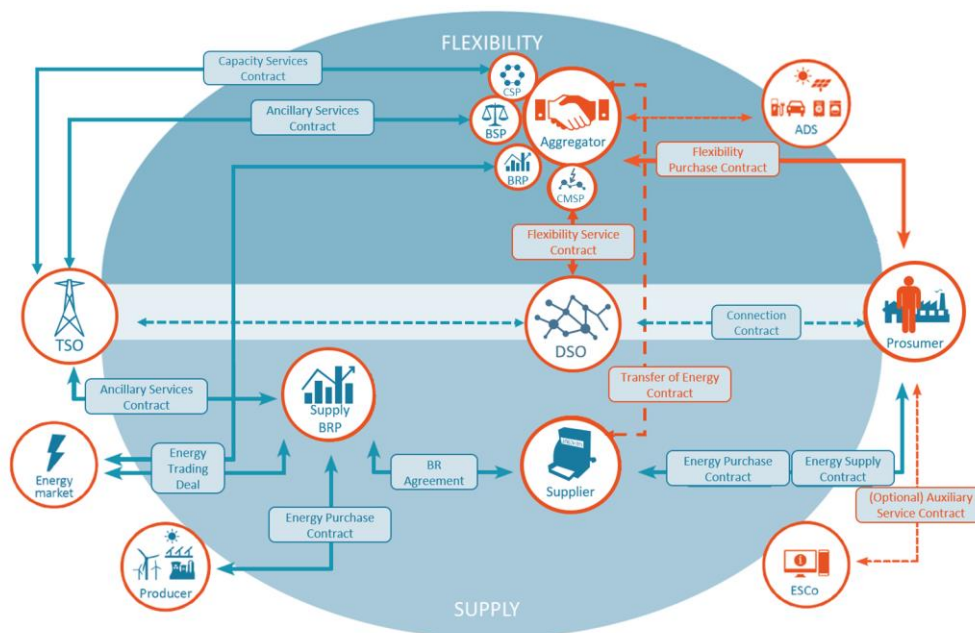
FLEXIBILITY

Capacity Services Contract

CSP

Ancillary Services Contract

BSP

Aggregator

ADS

BRP

Flexibility Purchase Contract

CMSP

Flexibility Service Contract

TSO

DSO

Connection Contract

Prosumer

Ancillary Services Contract

Supply BRP

Transfer of Energy Contract

Energy Trading Deal

Energy market

BR Agreement

Supplier

Energy Purchase Contract

Energy Supply Contract

(Optional) Auxiliary Service Contract

Energy Purchase Contract

Producer

ESCo

SUPPLY